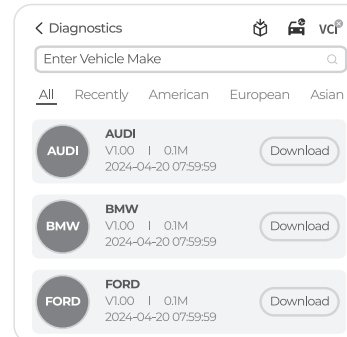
< Diagnostics

VCI

Enter Vehicle Make

All Recently American European Asian

AUDI
AUDI
V1.00 | 0.1M
2024-04-20 07:59:59
Download

BMW
BMW
V1.00 | 0.1M
2024-04-20 07:59:59
Download

FORD
FORD
V1.00 | 0.1M
2024-04-20 07:59:59
Download